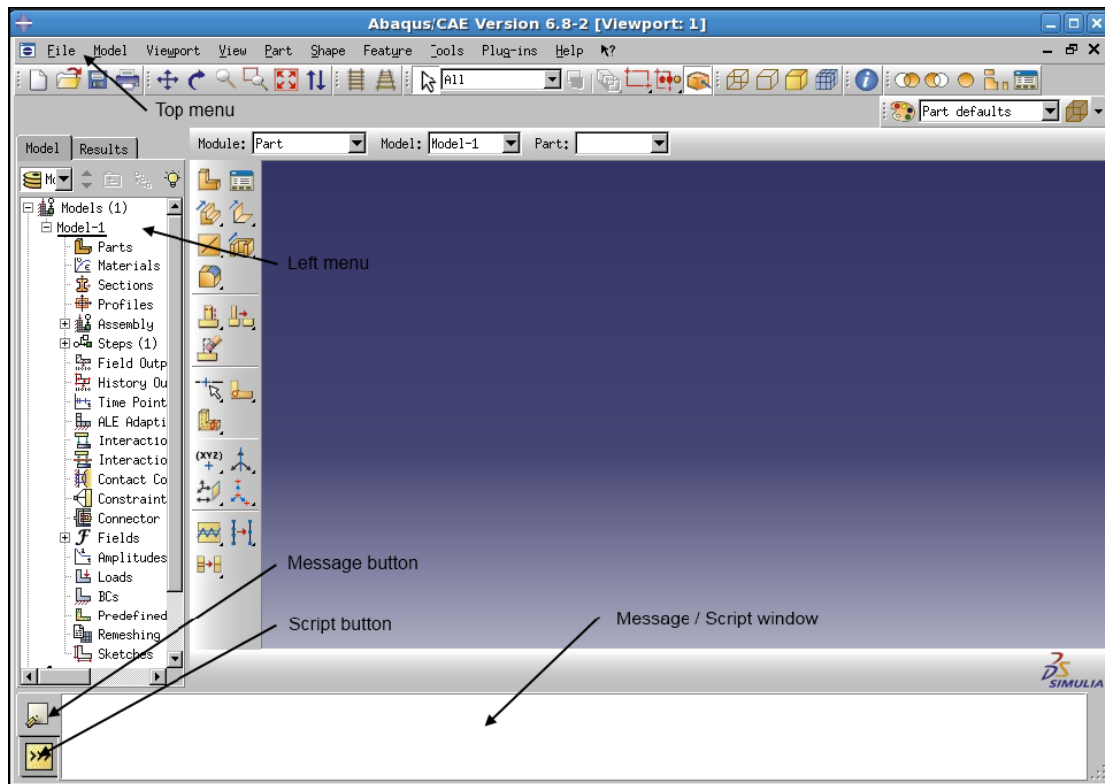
Abaqus/CAE Version 6.8-2 [Viewport: 1]

File Model Viewport View Part Shape Feature Tools Plug-ins Help

All

Top menu

Part defaults

Model Results

Module: Part Model: Model-1 Part:

Models (1)
Model-1
Parts
Materials
Sections
Profiles
Assembly
Steps (1)
Field Outp
History Ou
Time Point
ALE Adapti
Interactio
Interactio
Contact Co
Constraint
Connector
Fields
Amplitudes
Loads
BCs
Predefined
Remeshing
Sketches

Left menu

Message button

Script button

Message / Script window

SIMULIA